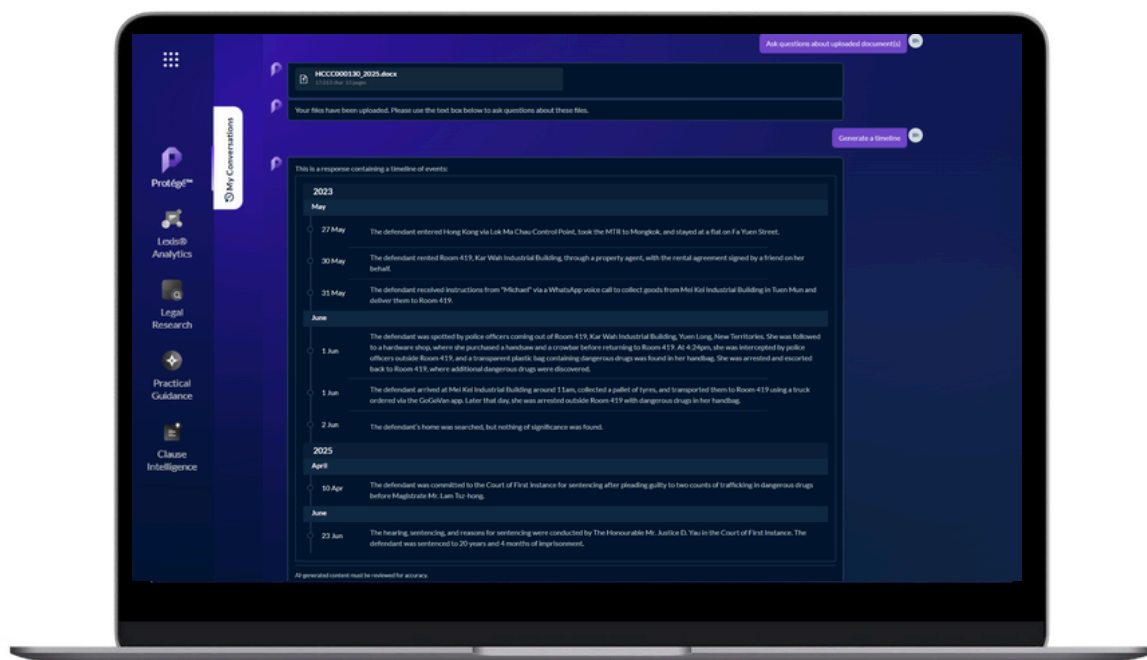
Ask questions about uploaded document(s)

HCCC000130_2025.docx
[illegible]

Your files have been uploaded. Please use the text box below to ask questions about these files.

Generate a timeline

My Conversations

Protégé™

Lexis® Analytics

Legal Research

Practical Guidance

Clause Intelligence

This is a response containing a timeline of events:

2023

May

27 May The defendant entered Hong Kong via Lok Ma Chau Control Point, took the MTR to Mongkok, and stayed at a flat on Fa Yuen Street.

30 May The defendant rented Room 419, Kar Wah Industrial Building, through a property agent, with the rental agreement signed by a friend on her behalf.

31 May The defendant received instructions from "Michael" via a WhatsApp voice call to collect goods from Mei Kei Industrial Building in Tuen Mun and deliver them to Room 419.

June

1 Jun The defendant was spotted by police officers coming out of Room 419, Kar Wah Industrial Building, Yuen Long, New Territories. She was followed to a hardware shop, where she purchased a handsaw and a crowbar before returning to Room 419. At 4:24pm, she was intercepted by police officers outside Room 419, and a transparent plastic bag containing dangerous drugs was found in her handbag. She was arrested and escorted back to Room 419, where additional dangerous drugs were discovered.

1 Jun The defendant arrived at Mei Kei Industrial Building around 11am, collected a pallet of tyres, and transported them to Room 419 using a truck ordered via the GoGoVan app. Later that day, she was arrested outside Room 419 with dangerous drugs in her handbag.

2 Jun The defendant's home was searched, but nothing of significance was found.

2025

April

10 Apr The defendant was committed to the Court of First Instance for sentencing after pleading guilty to two counts of trafficking in dangerous drugs before Magistrate Mr. Lam Tsz-hong.

June

23 Jun The hearing, sentencing, and reasons for sentencing were conducted by The Honourable Mr. Justice D. Yau in the Court of First Instance. The defendant was sentenced to 20 years and 4 months of imprisonment.

All generated content must be reviewed for accuracy.